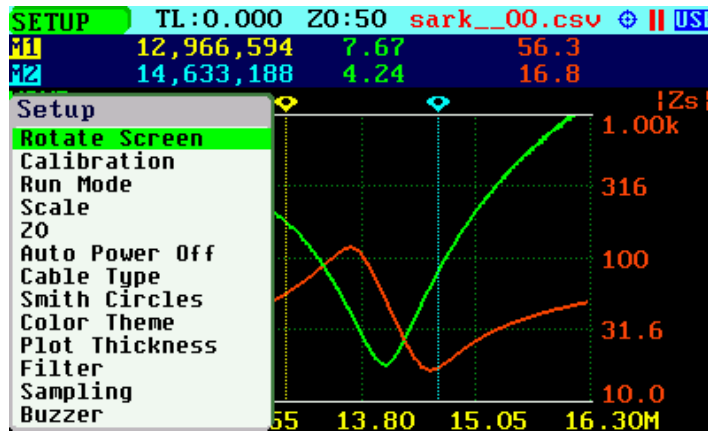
SETUP TL:0.000 Z0:50 sark__00.csv USB

M1 12,966,594 7.67 56.3
M2 14,633,188 4.24 16.8

Setup
Rotate Screen
Calibration
Run Mode
Scale
Z0
Auto Power Off
Cable Type
Smith Circles
Color Theme
Plot Thickness
Filter
Sampling
Buzzer

|Zs|
1.00k
316
100
31.6
10.0

55 13.80 15.05 16.30M